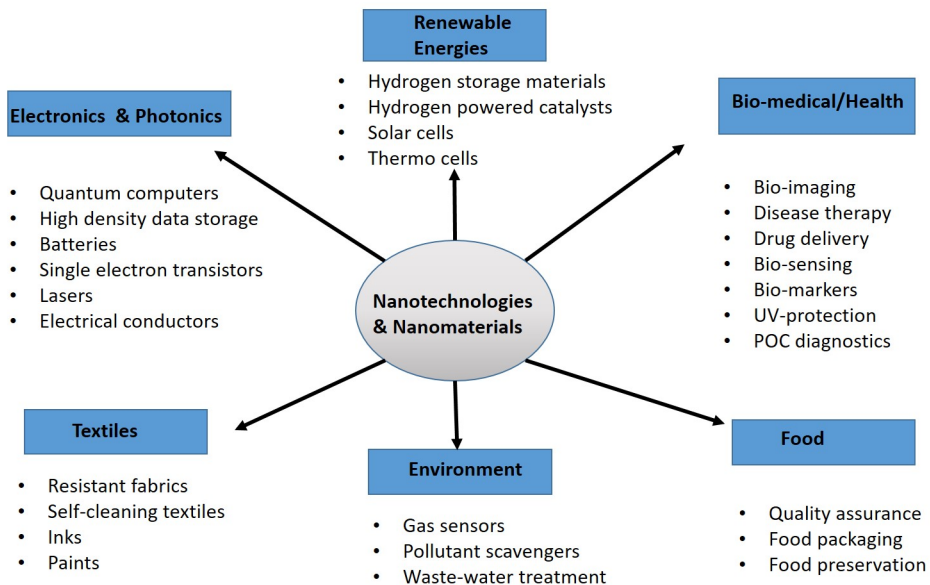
Renewable Energies

- Hydrogen storage materials
- Hydrogen powered catalysts
- Solar cells
- Thermo cells

Electronics & Photonics

- Quantum computers
- High density data storage
- Batteries
- Single electron transistors
- Lasers
- Electrical conductors

Bio-medical/Health

- Bio-imaging
- Disease therapy
- Drug delivery
- Bio-sensing
- Bio-markers
- UV-protection
- POC diagnostics

Nanotechnologies & Nanomaterials

Textiles

- Resistant fabrics
- Self-cleaning textiles
- Inks
- Paints

Environment

- Gas sensors
- Pollutant scavengers
- Waste-water treatment

Food

- Quality assurance
- Food packaging
- Food preservation